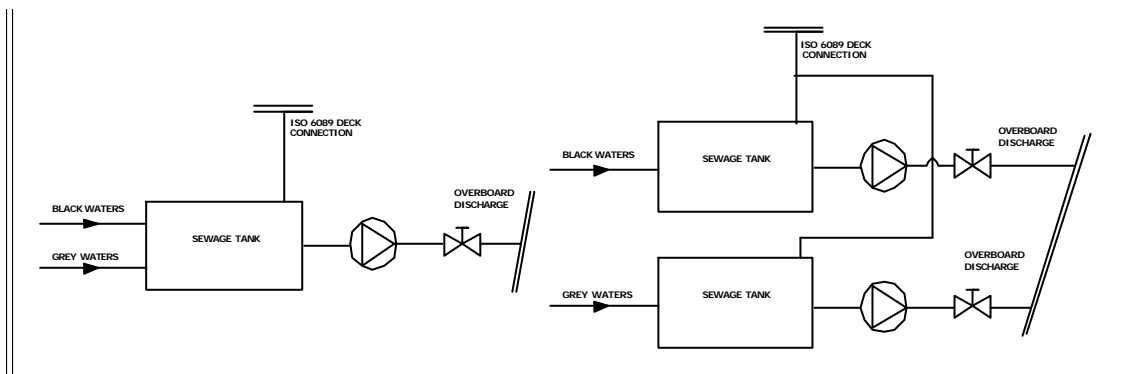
ISO 6089 DECK CONNECTION

BLACK WATERS

GREY WATERS

SEWAGE TANK

OVERBOARD DISCHARGE

ISO 6089 DECK CONNECTION

BLACK WATERS

SEWAGE TANK

OVERBOARD DISCHARGE

GREY WATERS

SEWAGE TANK

OVERBOARD DISCHARGE